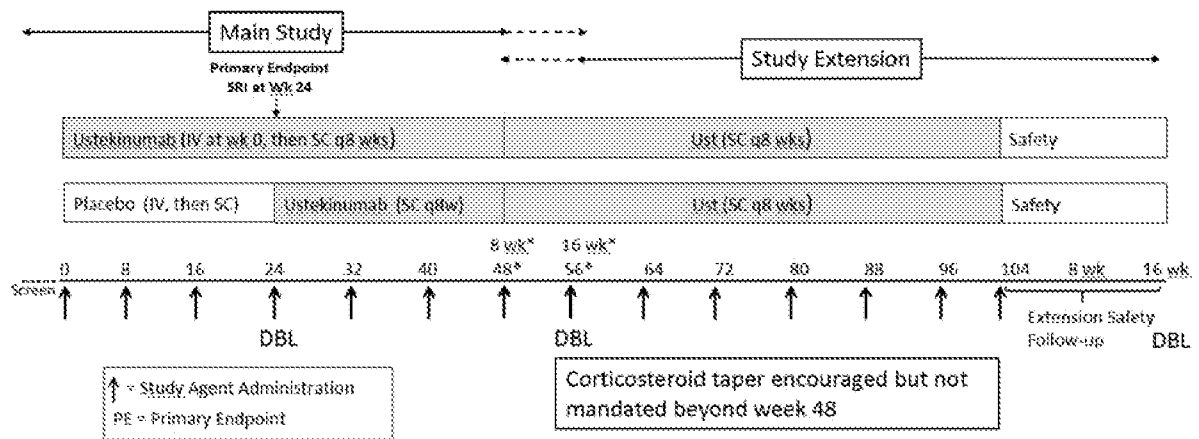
Main Study

Primary Endpoint
SRI at Wk 24

Study Extension

Ustekinumab (IV at wk 0, then SC q8 wks)

Ust (SC q8 wks)

Safety

Placebo (IV, then SC)

Ustekinumab (SC q8w)

Ust (SC q8 wks)

Safety

8 wk*

16 wk*

Screen

0

8

16

24

32

40

48*

56*

64

72

80

88

96

104

8 wk

16 wk

DBL

DBL

Extension Safety Follow-up

DBL

↑ = Study Agent Administration
PE = Primary Endpoint

Corticosteroid taper encouraged but not mandated beyond week 48